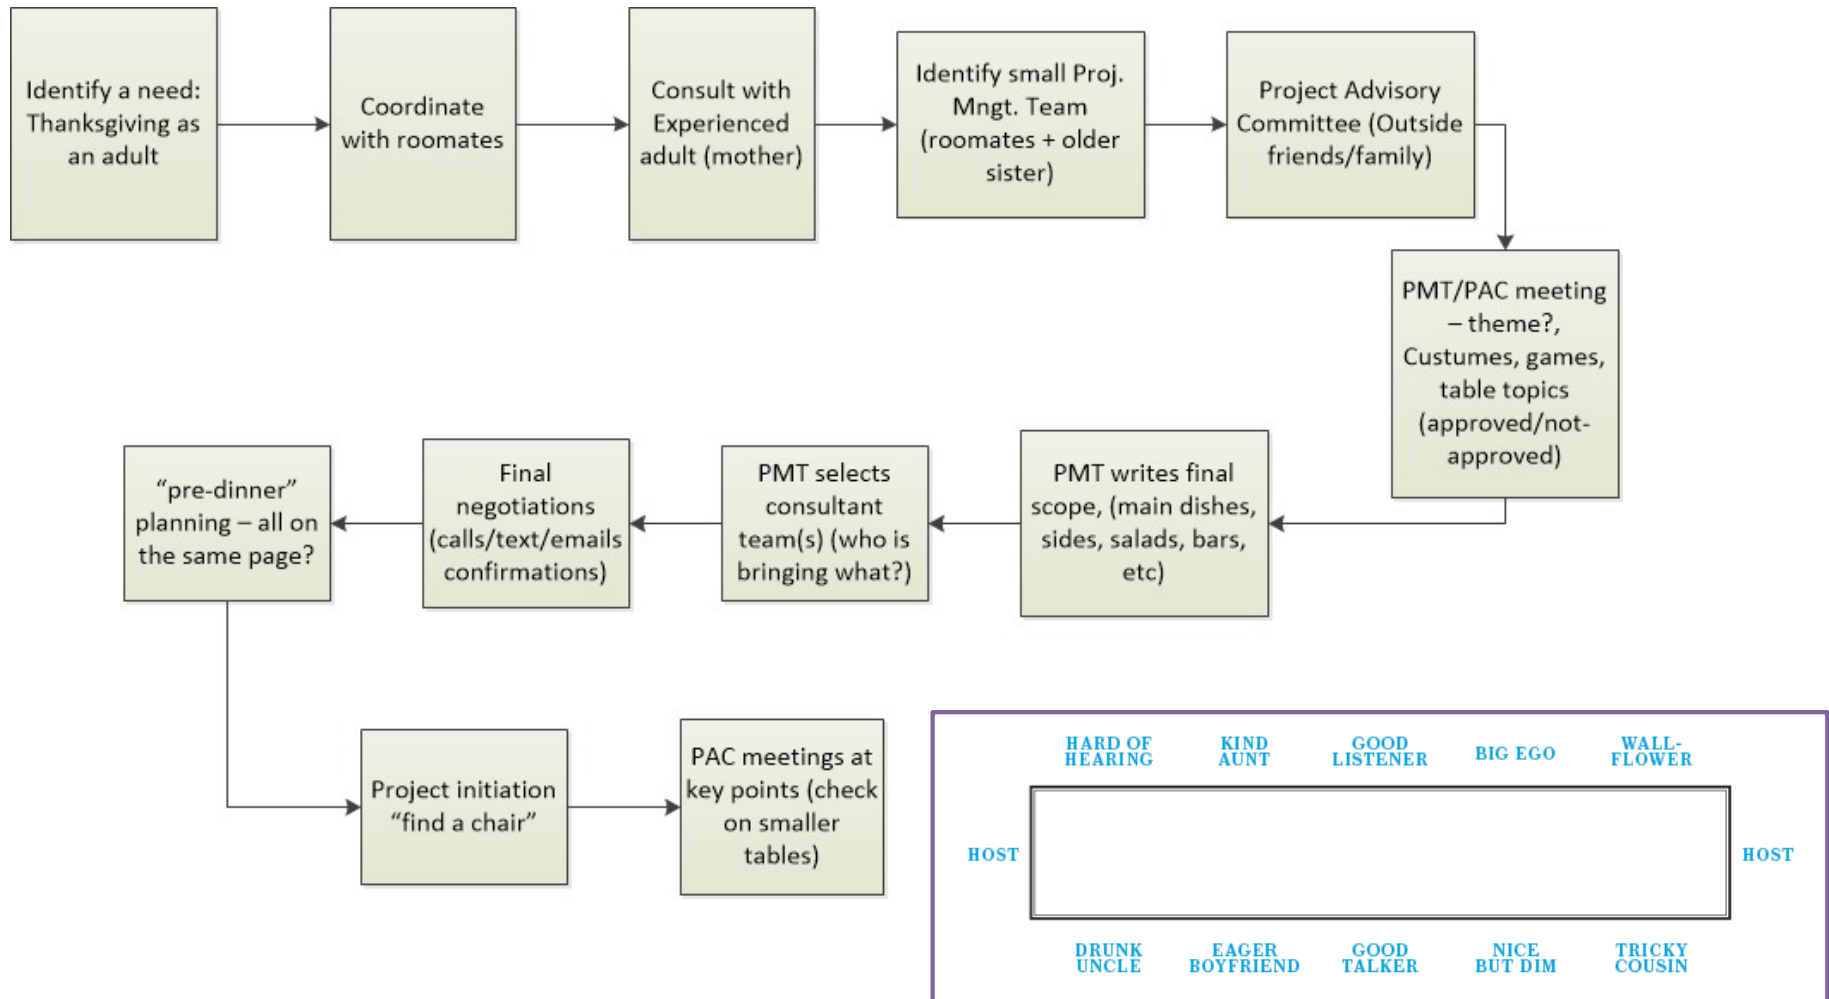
Identify a need: Thanksgiving as an adult

Coordinate with roomates

Consult with Experienced adult (mother)

Identify small Proj. Mngt. Team (roomates + older sister)

Project Advisory Committee (Outside friends/family)

PMT/PAC meeting – theme?, Custumes, games, table topics (approved/not-approved)

PMT writes final scope, (main dishes, sides, salads, bars, etc)

PMT selects consultant team(s) (who is bringing what?)

Final negotiations (calls/text/emails confirmations)

"pre-dinner" planning – all on the same page?

Project initiation "find a chair"

PAC meetings at key points (check on smaller tables)

HARD OF HEARING

KIND AUNT

GOOD LISTENER

BIG EGO

WALL-FLOWER

HOST

HOST

DRUNK UNCLE

EAGER BOYFRIEND

GOOD TALKER

NICE BUT DIM

TRICKY COUSIN